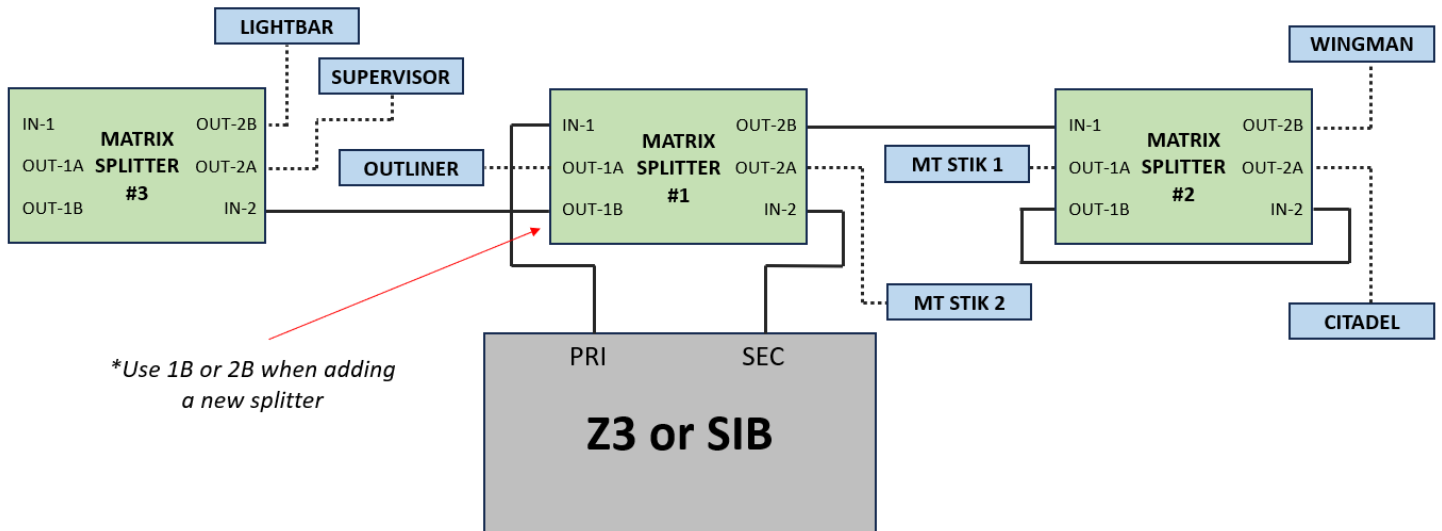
LIGHTBAR

SUPERVISOR

WINGMAN

IN-1
OUT-1A
OUT-1B
MATRIX SPLITTER #3
OUT-2B
OUT-2A
IN-2

OUTLINER

IN-1
OUT-1A
OUT-1B
MATRIX SPLITTER #1
OUT-2B
OUT-2A
IN-2

MT STIK 1

IN-1
OUT-1A
OUT-1B
MATRIX SPLITTER #2
OUT-2B
OUT-2A
IN-2

MT STIK 2

CITADEL

*Use 1B or 2B when adding a new splitter

PRI
SEC

Z3 or SIB